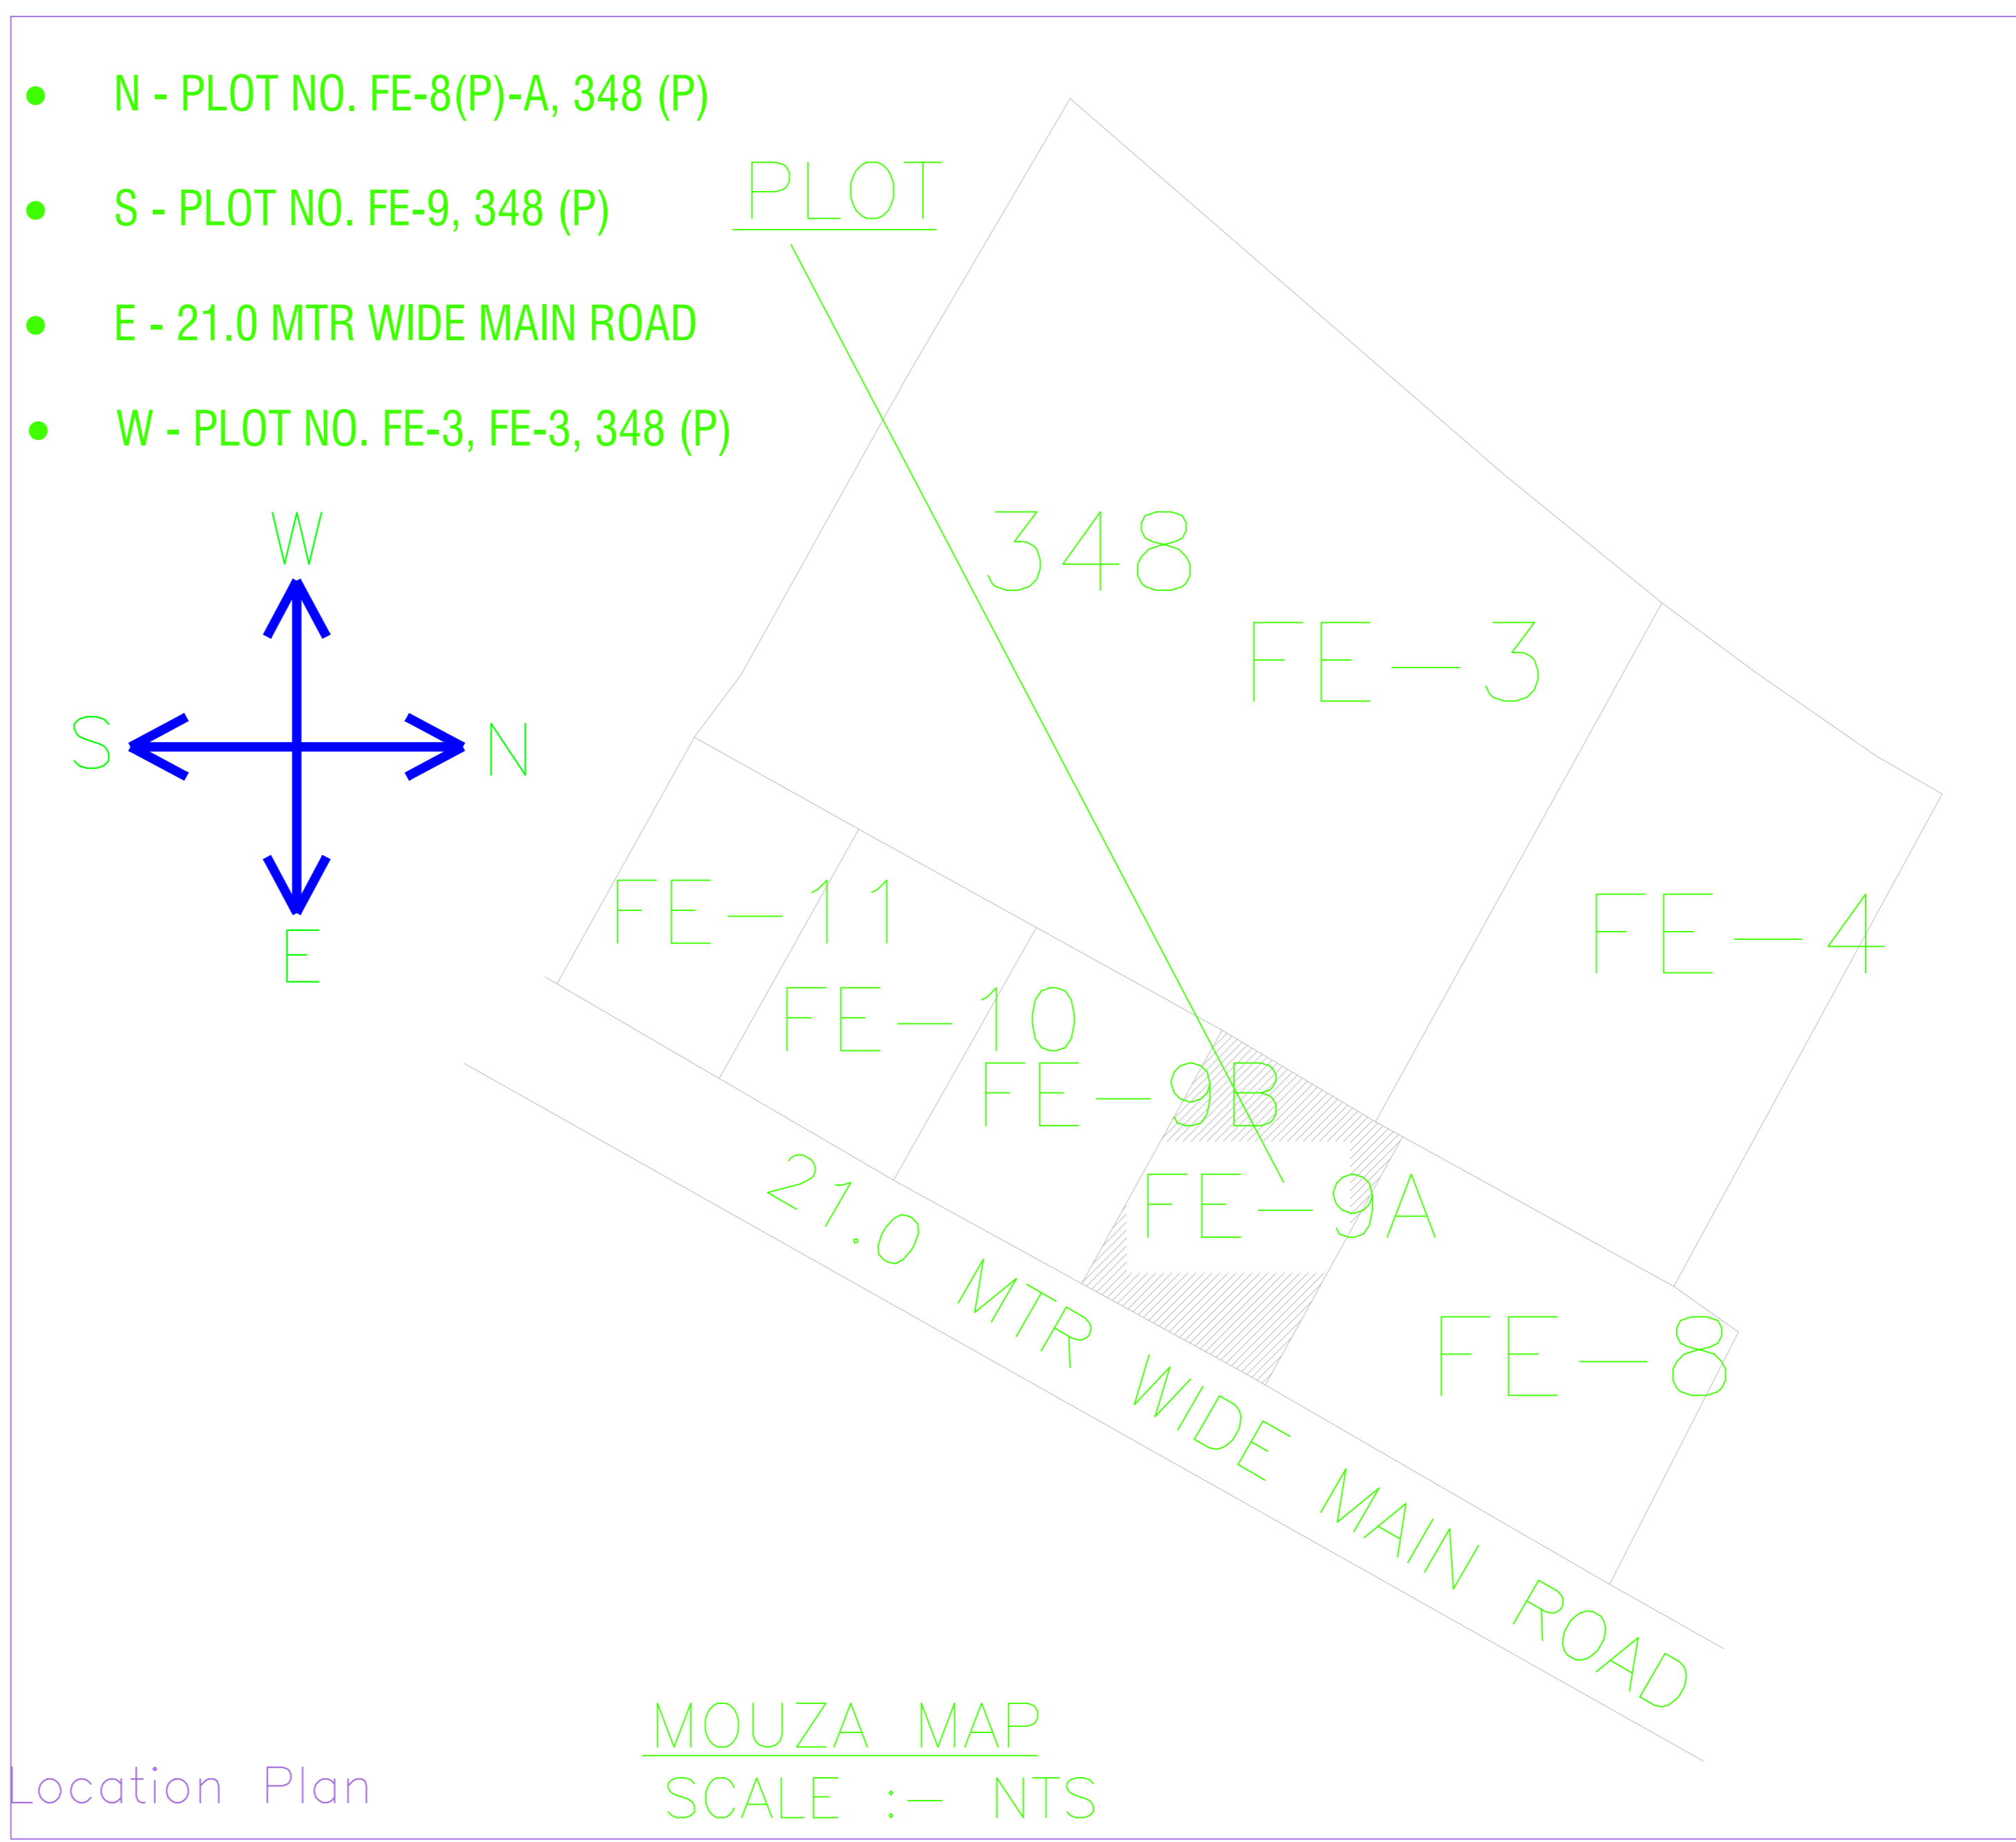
• N - PLOT NO. FE-8(P)-A, 348 (P)

• S - PLOT NO. FE-9, 348 (P)

• E - 21.0 MTR WIDE MAIN ROAD

• W - PLOT NO. FE-3, FE-3, 348 (P)

PLOT

348

FE-3

W

S

N

E

FE-11

FE-10

FE-9B

FE-9A

FE-4

FE-8

21.0 MTR WIDE MAIN ROAD

MOUZA MAP
SCALE :- NTS

Location Plan